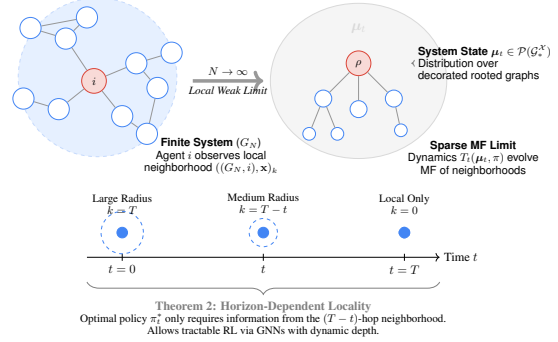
$i$

$N \to \infty$

Local Weak Limit

$\mu_t$

$\rho$

**System State** $\mu_t \in \mathcal{P}(\mathcal{G}_*^{\mathcal{X}})$
Distribution over decorated rooted graphs

**Finite System** $(G_N)$
Agent $i$ observes local neighborhood $((G_N, i), \mathbf{x})_k$

**Sparse MF Limit**
Dynamics $T_t(\mu_t, \pi)$ evolve MF of neighborhoods

Large Radius
$k = T$

Medium Radius
$k = T - t$

Local Only
$k = 0$

Time $t$

$t = 0$

$t$

$t = T$

**Theorem 2: Horizon-Dependent Locality**
Optimal policy $\pi_t^*$ only requires information from the $(T-t)$-hop neighborhood.
Allows tractable RL via GNNs with dynamic depth.